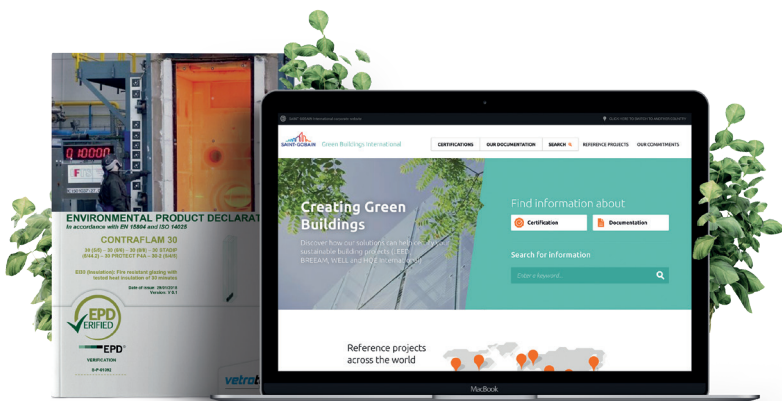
ENVIRONMENTAL PRODUCT DECLARAT

In accordance with EN 15804 and ISO 14025

CONTRAFLAM 30

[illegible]

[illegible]

Date of issue: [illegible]
Version: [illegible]

EPD VERIFIED

EPD

VERIFICATION

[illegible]

vetrot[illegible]

SAINT-GOBAIN

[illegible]

Green Buildings International

CERTIFICATIONS

OUR DOCUMENTATION

SEARCH

REFERENCE PROJECTS

OUR COMMITMENTS

Creating Green Buildings

Discover how our solutions can help deliver sustainable building projects (LEED, BREEAM, WELL and HQE) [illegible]

Find information about

Certification

Documentation

Search for information

Enter a keyword...

Reference projects across the world

MacBook